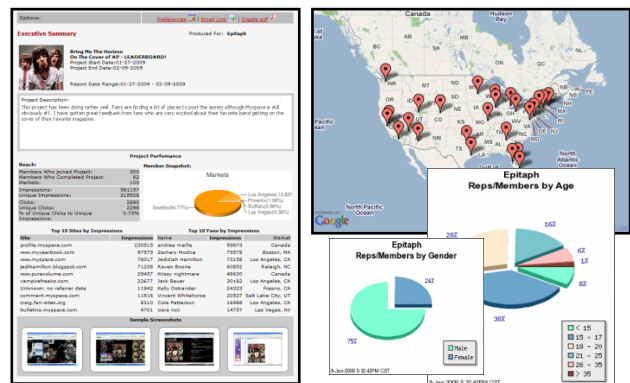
Options: Preferences | Email Link | Create pdf

Executive Summary

Produced For: Epitaph

Bring Me The Horizon
On The Cover of AP - LEADERBOARD!
Project Start Date:01-27-2009
Project End Date:02-09-2009

Report Date Range:01-27-2009 - 02-09-2009

Project Description:
This project has been doing rather well. Fans are finding a lot of places to post the assets although Myspace is still obviously #1. I have gotten great feedback from fans who are very excited about their favorite band getting on the cover of their favorite magazine.

Project Performance

Reach:

| | |
|---|---|
| Members Who Joined Project: | 303 |
| Members Who Completed Project: | 82 |
| Markets: | 100 |
| Impressions: | 381137 |
| Unique Impressions: | 315908 |
| Clicks: | 2890 |
| Unique Clicks: | 2298 |
| % of Unique Clicks to Unique Impressions: | 0.73% |

Member Snapshot:

Markets

Seattle(84.77%)
Los Angeles(12.83%)
Phoenix(1.08%)
Buffalo(0.96%)
Las Vegas(0.36%)

Top 10 Sites by Impressions

| Site | Impressions |
|---|---|
| profile.myspace.com | 235515 |
| www.myyearbook.com | 97573 |
| www.myspace.com | 78017 |
| jedihamilton.blogspot.com | 71238 |
| www.purecolume.com | 29457 |
| vampirefreaks.com | 22677 |
| Unknown: no referrer data | 11942 |
| comment.myspace.com | 11818 |
| craig.fan-sites.org | 10584 |
| bulletins.myspace.com | 4701 |

Top 10 Fans by Impressions

| Name | Impressions | |
|---|---|---|
| andrea maffre | 92673 | Canada |
| Zachary Modica | 77578 | Boston, MA |
| Jedidiah Hamilton | 73158 | Los Angeles, CA |
| Raven Boone | 60832 | Raleigh, NC |
| Krissy nightmare | 48630 | Canada |
| Jack Bauer | 30182 | Los Angeles, CA |
| Kelly Ostrander | 24333 | Phoenix, AZ |
| Vincent Whitehorse | 20527 | Salt Lake City, UT |
| Colle Patterson | 16988 | Los Angeles, CA |
| clare moi | 14737 | Las Vegas, NV |

Sample Screenshots

Canada
Hudson Bay
North Pacific Ocean
North Atlantic Ocean
Gulf of Mexico
WA
MT
ND
MN
OR
ID
WY
SD
WI
NV
UT
CO
NE
IA
IL
KS
MO
OK
AR
NM
TX
LA
KY
TN
MS
AL
GA
FL
SC
NC
VA
WV
OH
PA
NY
ME
Mexico
Cuba
POWERED BY Google

Epitaph
Reps/Members by Age

16%
20%
8%
1%
38%
8%
26%

| | |
|---|---|
| | < 15 |
| | 15 - 17 |
| | 18 - 20 |
| | 21 - 25 |
| | 26 - 35 |
| | > 35 |

Epitaph
Reps/Members by Gender

24%
75%

Male
Female

9-Jan-2009 5:32:42PM CST
9-Jan-2009 5:32:42PM CST